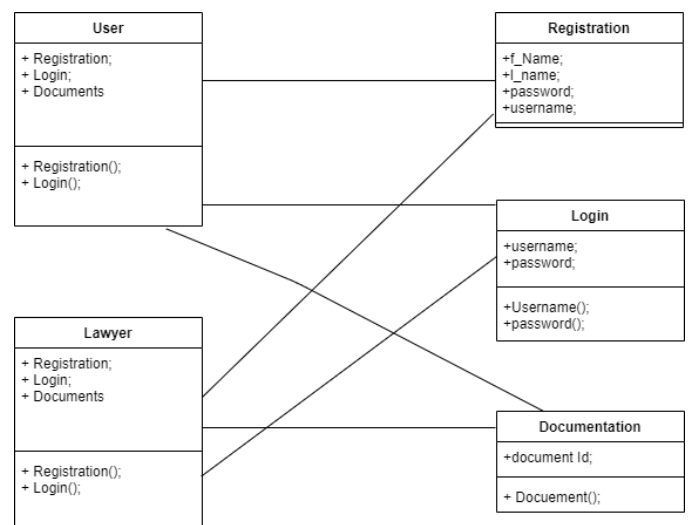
User

+ Registration;
+ Login;
+ Documents

+ Registration();
+ Login();

Registration

+f_Name;
+l_name;
+password;
+username;

Login

+username;
+password;

+Username();
+password();

Lawyer

+ Registration;
+ Login;
+ Documents

+ Registration();
+ Login();

Documentation

+document Id;

+ Docuement();